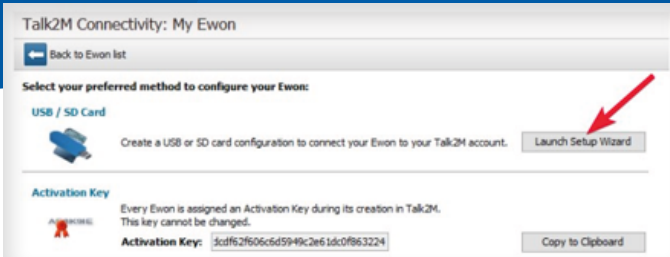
Talk2M Connectivity: My Ewon

Back to Ewon list

Select your preferred method to configure your Ewon:

USB / SD Card

Create a USB or SD card configuration to connect your Ewon to your Talk2M account.

Launch Setup Wizard

Activation Key

Every Ewon is assigned an Activation Key during its creation in Talk2M.
This key cannot be changed.

Activation Key: dcdf62f606c6d5949c2e61dc0f863224

Copy to Clipboard